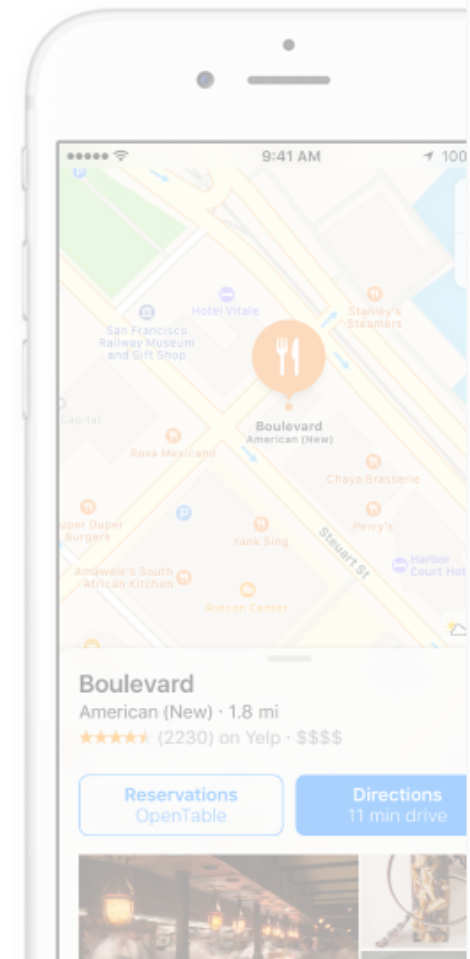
9:41 AM

100

Hotel Vitale

San Francisco Railway Museum and Gift Shop

Stanley's Steamers

Capital

Boulevard
American (New)

Rosa Mexicano

Chaya Brasserie

uper Duper Burgers

Yank Sing

Perry's

Steuart St

Harbor Court Hot

Amawele's South African Kitchen

Rincon Center

Boulevard
American (New) · 1.8 mi
(2230) on Yelp · $$$$

Reservations
OpenTable

Directions
11 min drive